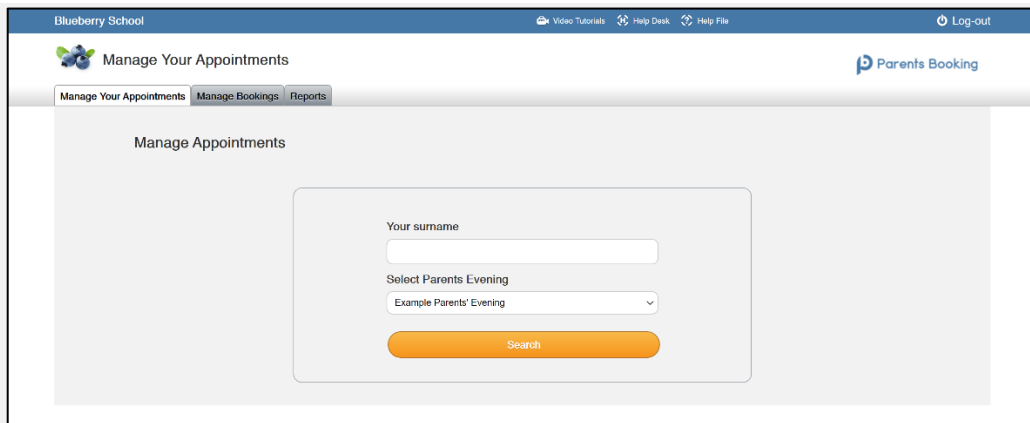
Blueberry School

Video Tutorials Help Desk Help File

Log-out

Manage Your Appointments

Parents Booking

Manage Your Appointments Manage Bookings Reports

Manage Appointments

Your surname

Select Parents Evening

Example Parents' Evening

Search